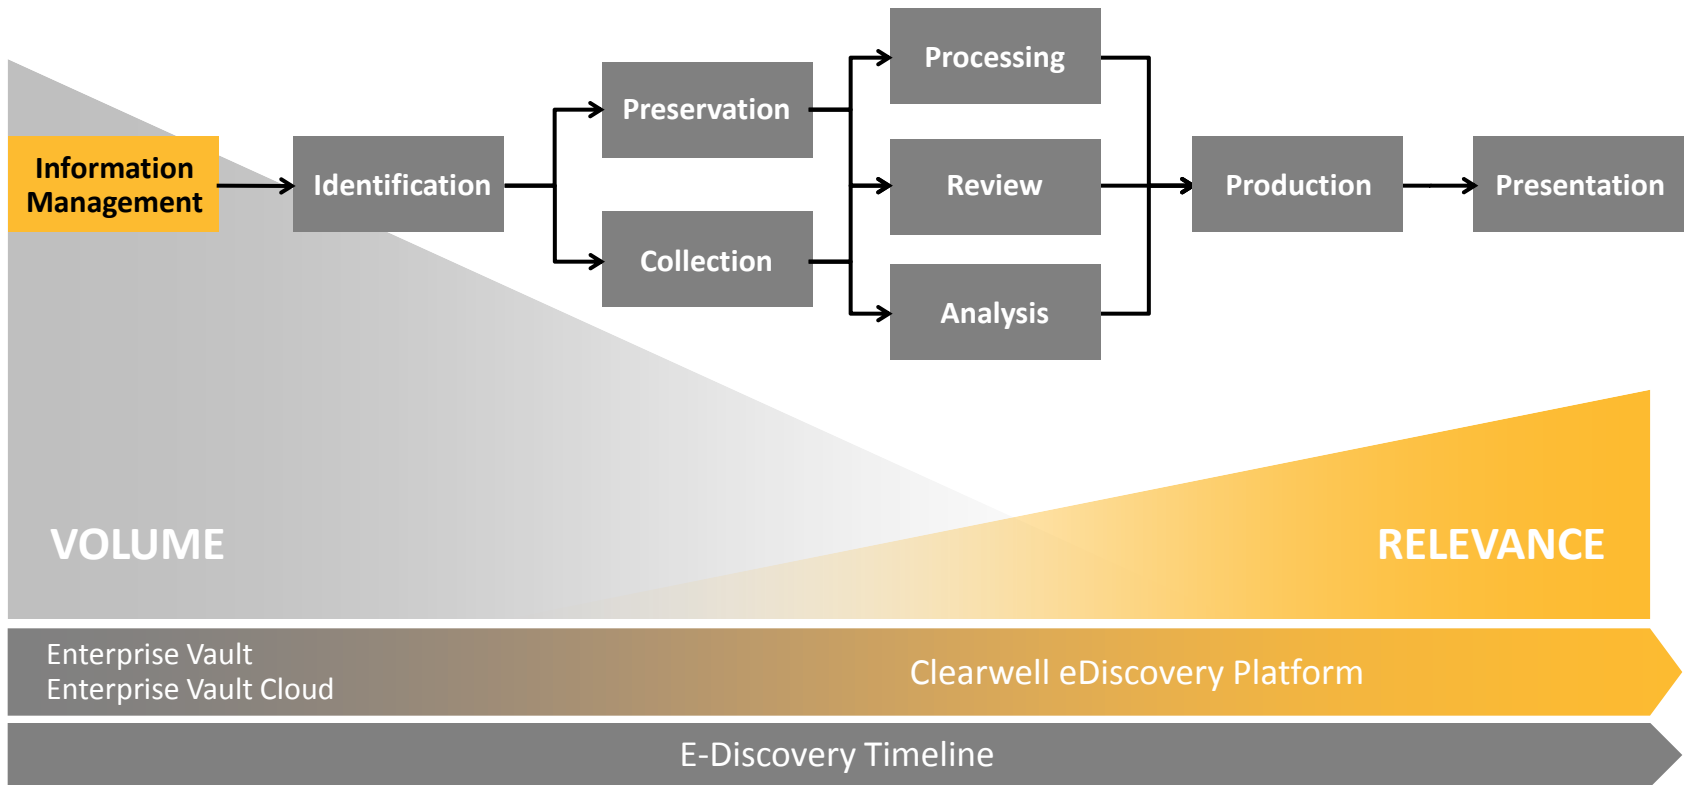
Information Management

Identification

Preservation

Collection

Processing

Review

Analysis

Production

Presentation

VOLUME

RELEVANCE

Enterprise Vault
Enterprise Vault Cloud

Clearwell eDiscovery Platform

E-Discovery Timeline